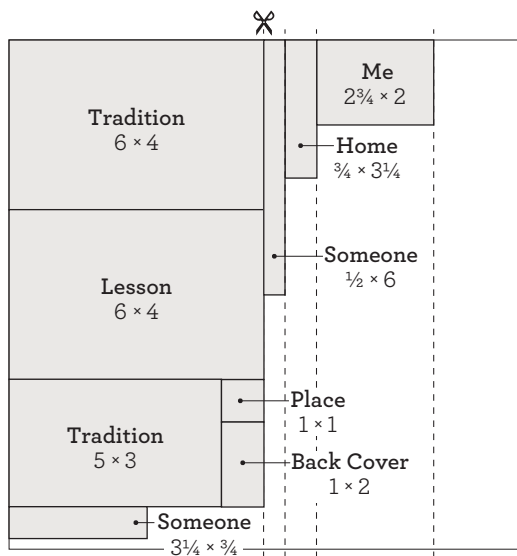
Me
$2\frac{3}{4} \times 2$

Tradition
$6 \times 4$

Home
$\frac{3}{4} \times 3\frac{1}{4}$

Someone
$\frac{1}{2} \times 6$

Lesson
$6 \times 4$

Place
$1 \times 1$

Tradition
$5 \times 3$

Back Cover
$1 \times 2$

Someone
$3\frac{1}{4} \times \frac{3}{4}$